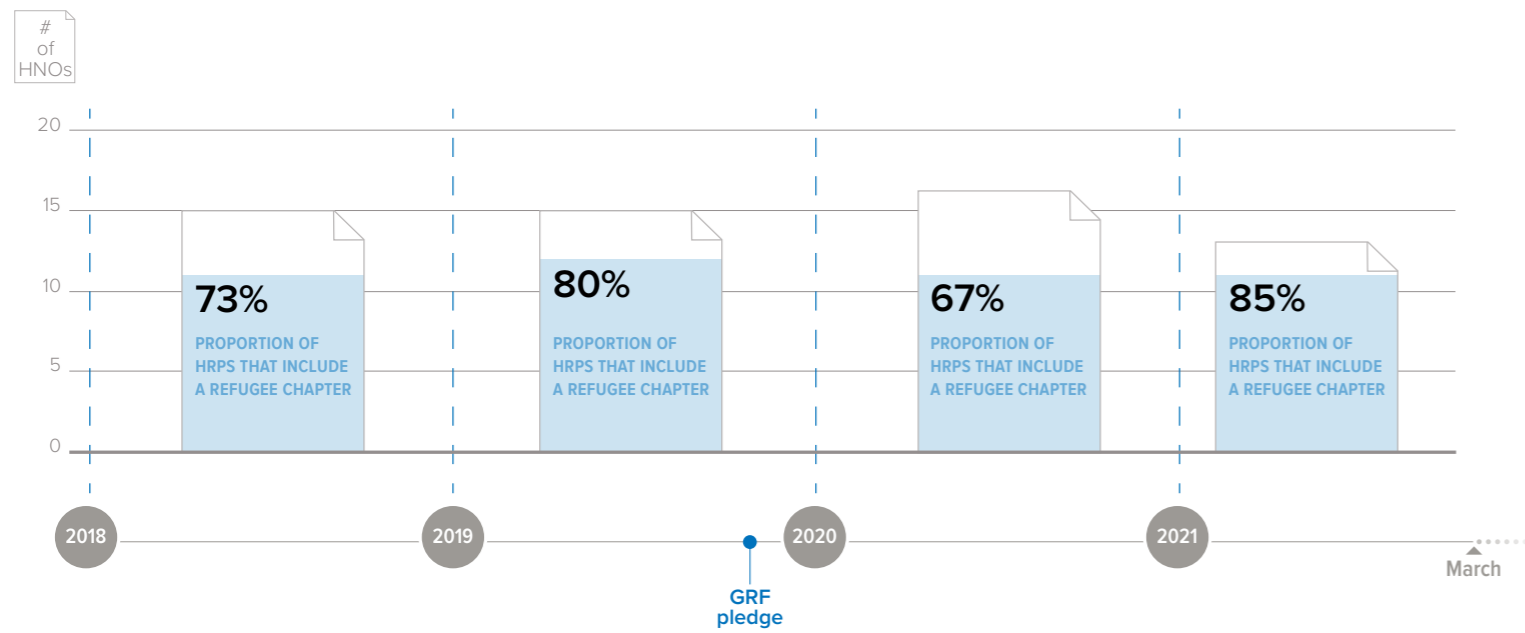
# of HNOs

20
15
10
5
0

73%
PROPORTION OF HRPS THAT INCLUDE A REFUGEE CHAPTER

80%
PROPORTION OF HRPS THAT INCLUDE A REFUGEE CHAPTER

67%
PROPORTION OF HRPS THAT INCLUDE A REFUGEE CHAPTER

85%
PROPORTION OF HRPS THAT INCLUDE A REFUGEE CHAPTER

2018
2019
GRF pledge
2020
2021
March